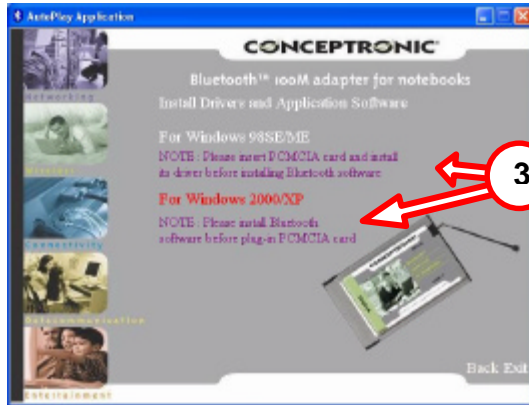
AutoPlay Application

CONCEPTRONIC

Bluetooth™ 100M adapter for notebooks

Install Drivers and Application Software

For Windows 98SE/ME

NOTE : Please insert PCMCIA card and install its driver before installing Bluetooth software

For Windows 2000/XP

NOTE : Please install Bluetooth software before plug-in PCMCIA card

3

Networking

Wireless

Connectivity

Telecommunication

Entertainment

CONCEPTRONIC

Back Exit